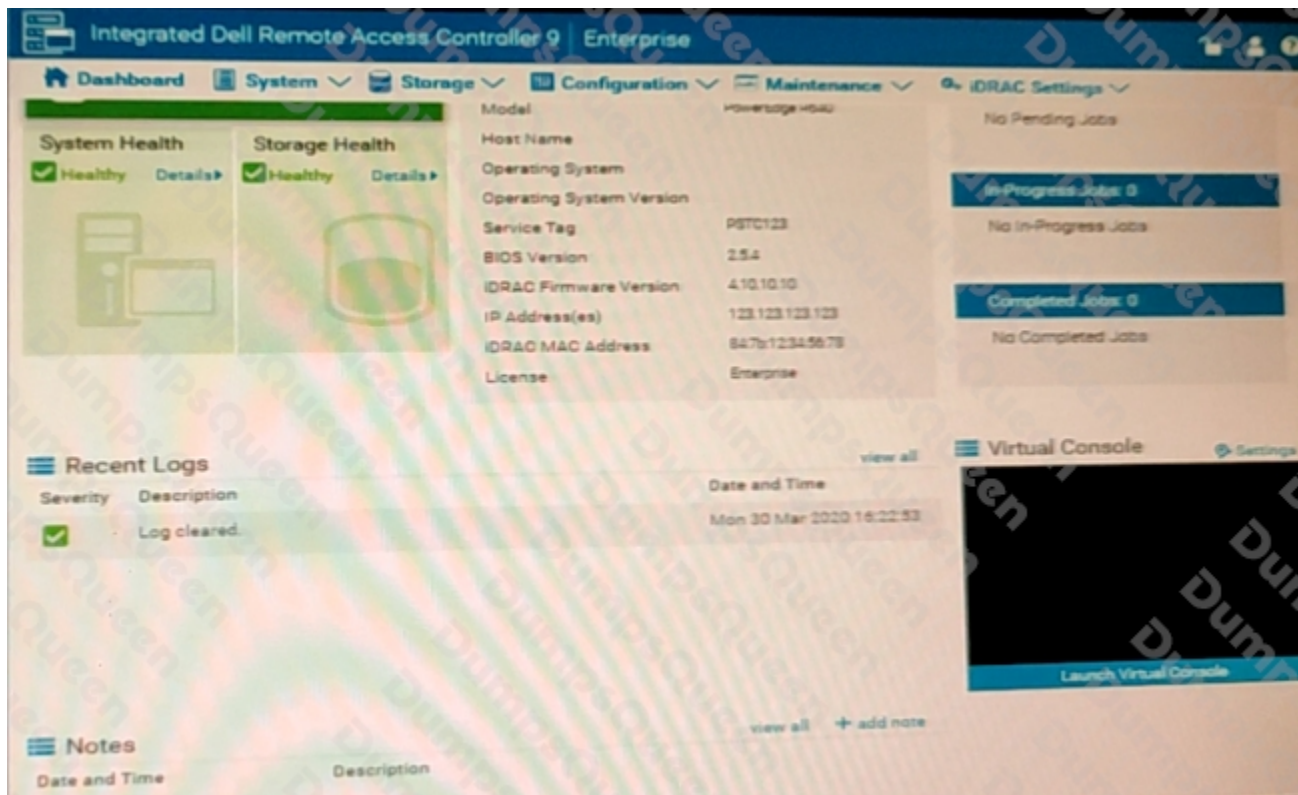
Integrated Dell Remote Access Controller 9 | Enterprise

Dashboard System Storage Configuration Maintenance iDRAC Settings

System Health
Healthy Details▸

Storage Health
Healthy Details▸

| | |
|---|---|
| Model | PowerEdge R640 |
| Host Name | |
| Operating System | |
| Operating System Version | |
| Service Tag | PSTC123 |
| BIOS Version | 2.5.4 |
| iDRAC Firmware Version | 4.10.10.10 |
| IP Address(es) | 123.123.123.123 |
| iDRAC MAC Address | 84:7b:12:34:56:78 |
| License | Enterprise |

No Pending Jobs

In-Progress Jobs: 0
No In-Progress Jobs

Completed Jobs: 0
No Completed Jobs

Recent Logs
view all

| Severity | Description | Date and Time |
|---|---|---|
| | Log cleared. | Mon 30 Mar 2020 16:22:53 |

Virtual Console
Settings
Launch Virtual Console

Notes
view all + add note
Date and Time Description

DumpsQueen